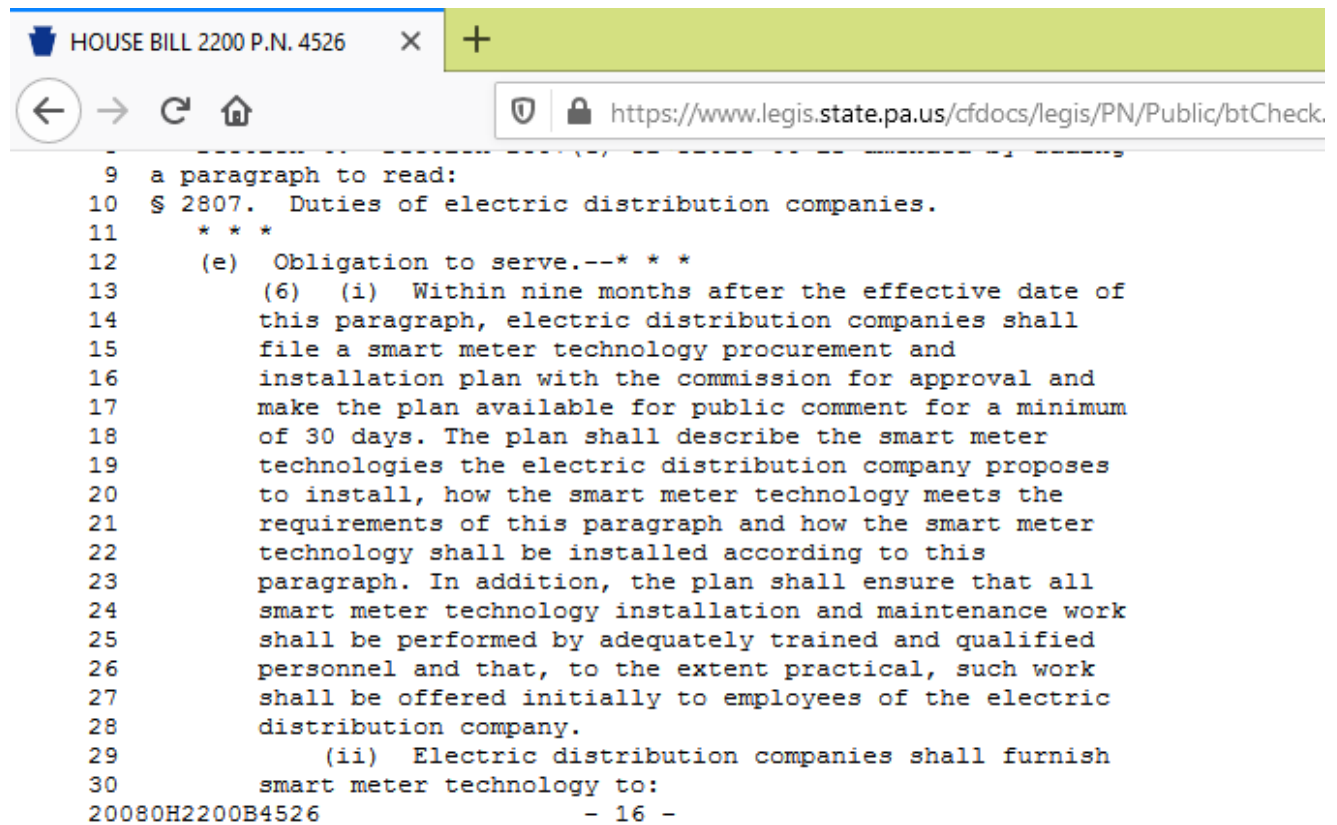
HOUSE BILL 2200 P.N. 4526

https://www.legis.state.pa.us/cfdocs/legis/PN/Public/btCheck.

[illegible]
9 a paragraph to read:
10 § 2807. Duties of electric distribution companies.
11 * * *
12 (e) Obligation to serve.--* * *
13 (6) (i) Within nine months after the effective date of
14 this paragraph, electric distribution companies shall
15 file a smart meter technology procurement and
16 installation plan with the commission for approval and
17 make the plan available for public comment for a minimum
18 of 30 days. The plan shall describe the smart meter
19 technologies the electric distribution company proposes
20 to install, how the smart meter technology meets the
21 requirements of this paragraph and how the smart meter
22 technology shall be installed according to this
23 paragraph. In addition, the plan shall ensure that all
24 smart meter technology installation and maintenance work
25 shall be performed by adequately trained and qualified
26 personnel and that, to the extent practical, such work
27 shall be offered initially to employees of the electric
28 distribution company.
29 (ii) Electric distribution companies shall furnish
30 smart meter technology to:
20080H2200B4526 - 16 -